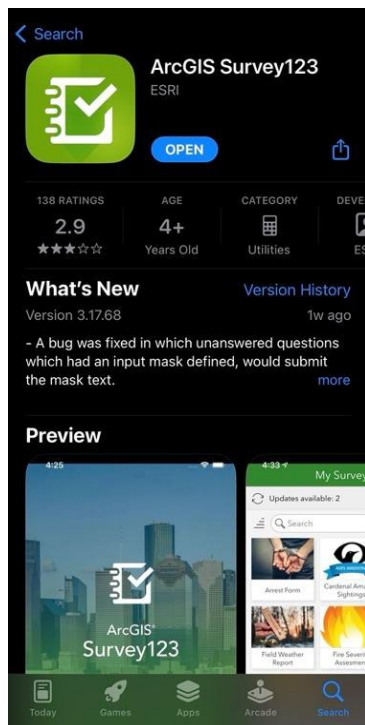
< Search

ArcGIS Survey123
ESRI

OPEN

138 RATINGS
2.9
★★★☆☆

AGE
4+
Years Old

CATEGORY
Utilities

DEVE
ES

What's New
Version History
Version 3.17.68
1w ago

- A bug was fixed in which unanswered questions which had an input mask defined, would submit the mask text.
more

Preview

4:25

ArcGIS
Survey123

4:33
My Survey
Updates available: 2
Search
Arrest Form
Cardenal Ama Sightings
Field Weather Report
Fire Severi Assessmen

Today
Games
Apps
Arcade
Search